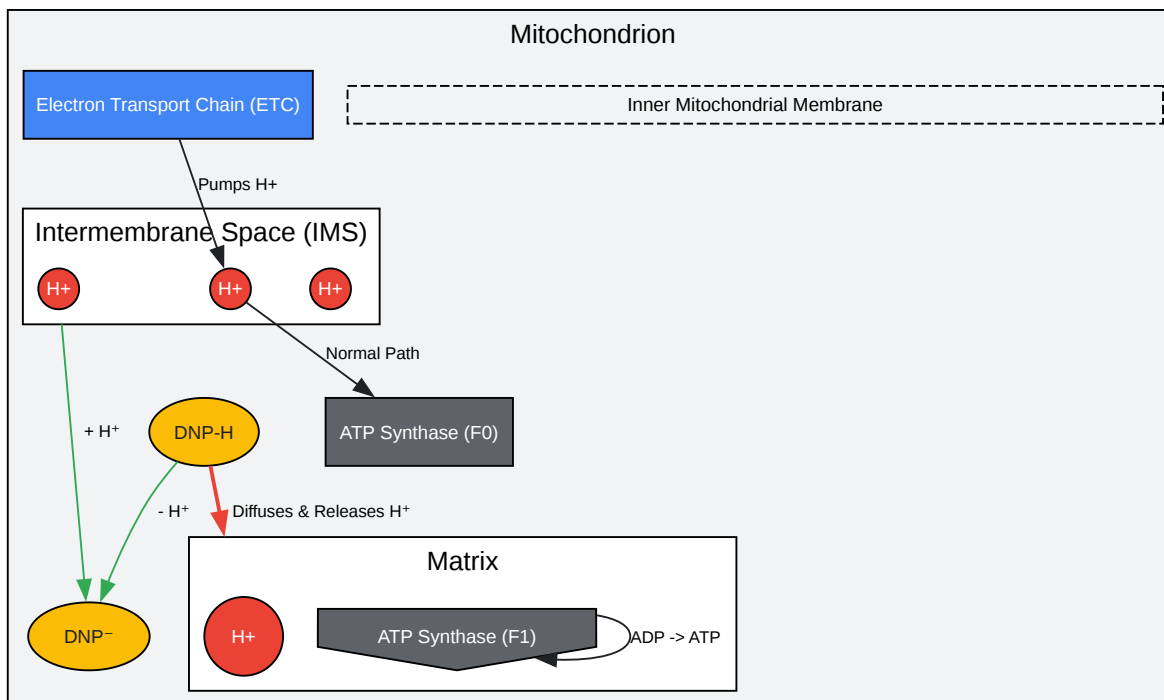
Mitochondrion

Electron Transport Chain (ETC)

Inner Mitochondrial Membrane

Pumps H+

Intermembrane Space (IMS)

H+

H+

H+

Normal Path

+ H⁺

DNP-H

ATP Synthase (F0)

- H⁺

Diffuses & Releases H⁺

Matrix

DNP⁻

H+

ATP Synthase (F1)

ADP -> ATP